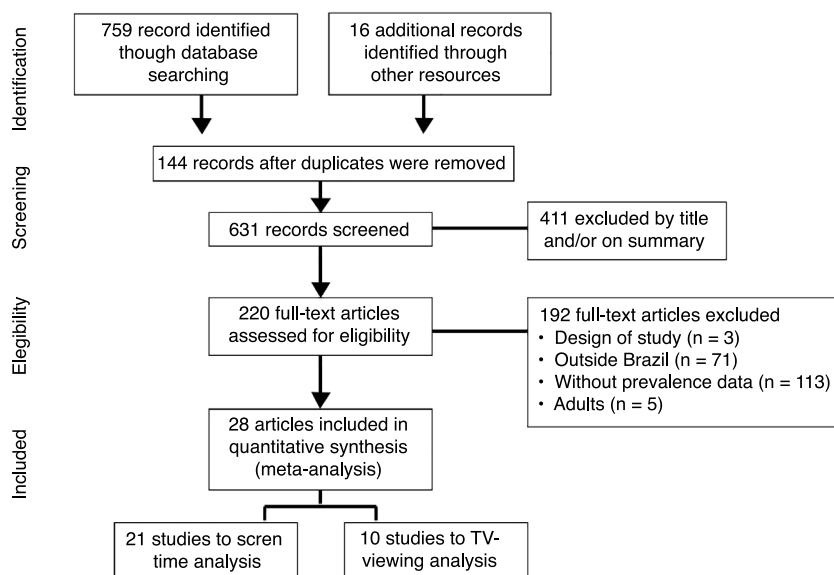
Identification

759 record identified though database searching

16 additional records identified through other resources

Screening

144 records after duplicates were removed

631 records screened

411 excluded by title and/or on summary

Elegibility

220 full-text articles assessed for eligibility

192 full-text articles excluded
• Design of study (n = 3)
• Outside Brazil (n = 71)
• Without prevalence data (n = 113)
• Adults (n = 5)

Included

28 articles included in quantitative synthesis (meta-analysis)

21 studies to scren time analysis

10 studies to TV-viewing analysis